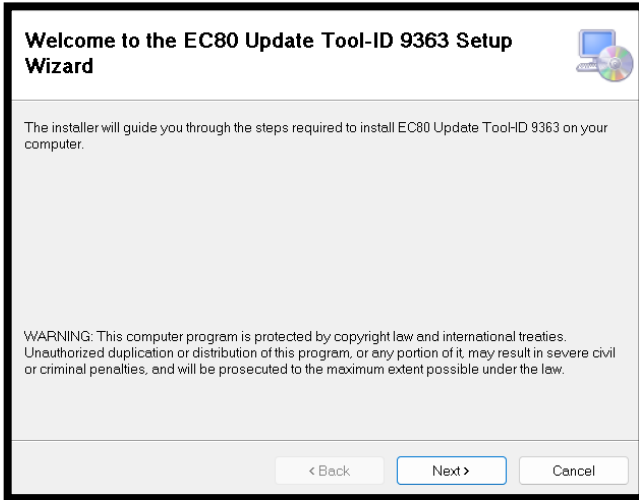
Welcome to the EC80 Update Tool-ID 9363 Setup Wizard

The installer will guide you through the steps required to install EC80 Update Tool-ID 9363 on your computer.

WARNING: This computer program is protected by copyright law and international treaties. Unauthorized duplication or distribution of this program, or any portion of it, may result in severe civil or criminal penalties, and will be prosecuted to the maximum extent possible under the law.

< Back

Next >

Cancel